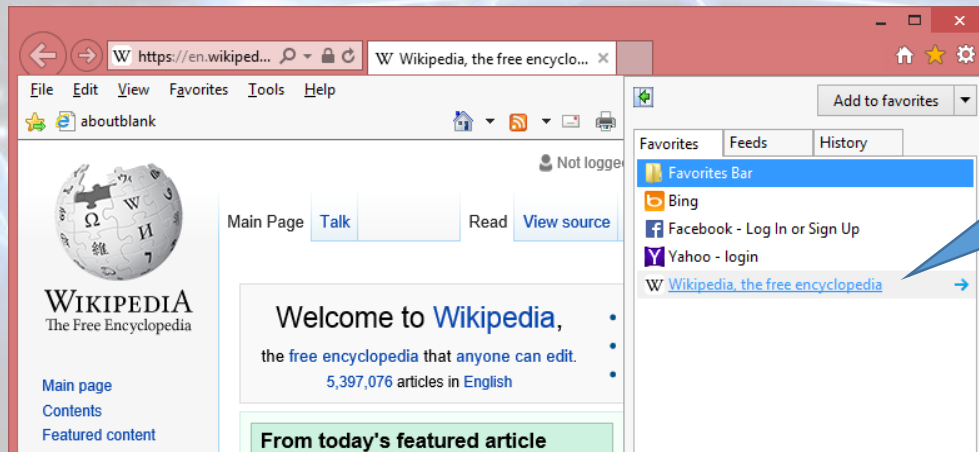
https://en.wikiped...

Wikipedia, the free encyclo...

File Edit View Favorites Tools Help

aboutblank

Not logged

WIKIPEDIA
The Free Encyclopedia

Main Page Talk Read View source

Welcome to Wikipedia,
the free encyclopedia that anyone can edit.
5,397,076 articles in English

Main page
Contents
Featured content

From today's featured article

Add to favorites

Favorites Feeds History

Favorites Bar
Bing
Facebook - Log In or Sign Up
Yahoo - login
Wikipedia, the free encyclopedia